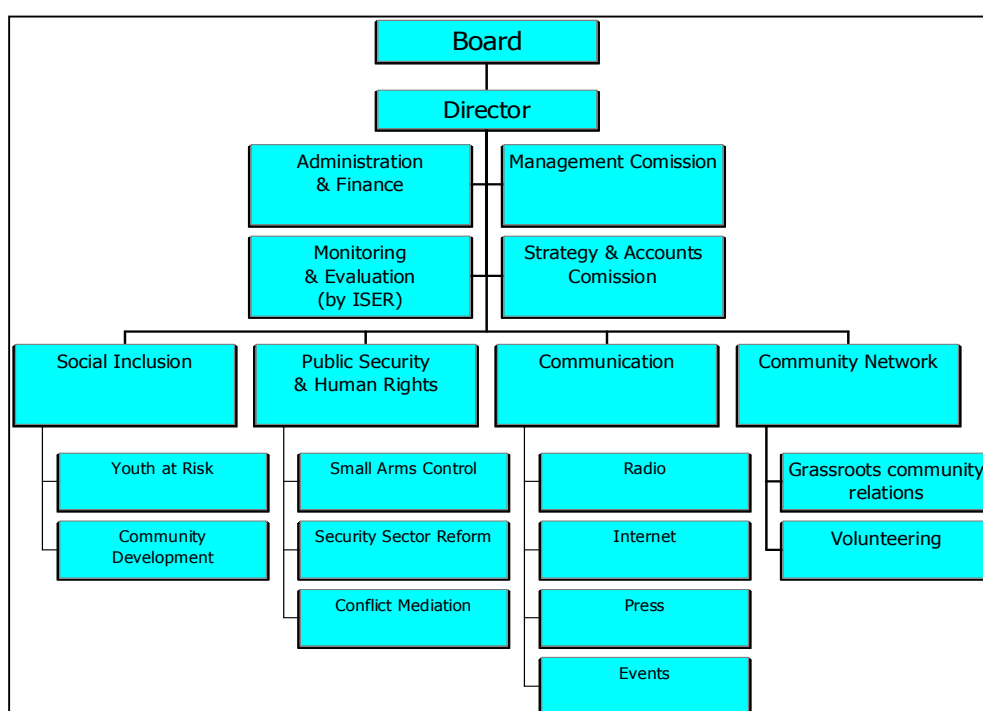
Board

Director

Administration & Finance

Management Comission

Monitoring & Evaluation (by ISER)

Strategy & Accounts Comission

Social Inclusion

Youth at Risk

Community Development

Public Security & Human Rights

Small Arms Control

Security Sector Reform

Conflict Mediation

Communication

Radio

Internet

Press

Events

Community Network

Grassroots community relations

Volunteering